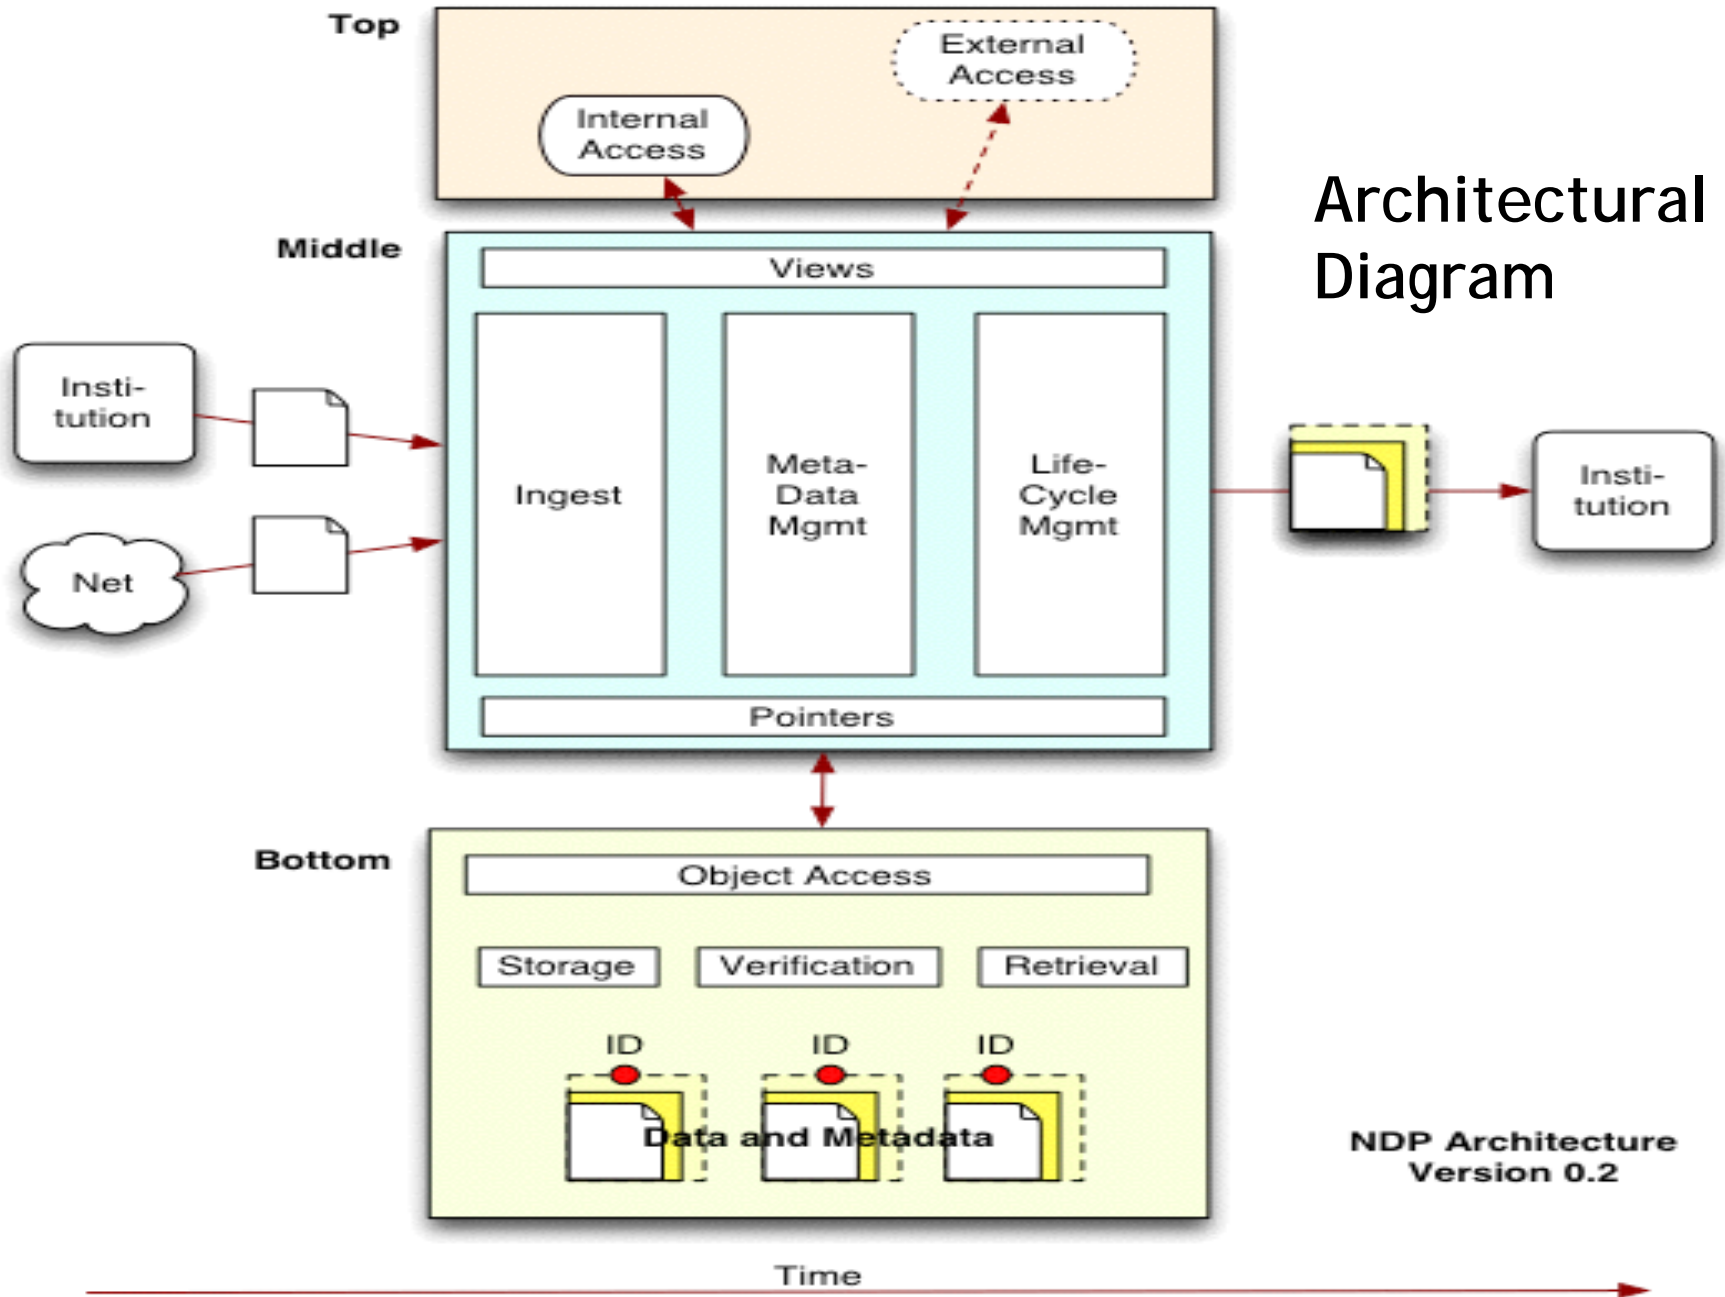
Top

External Access

Internal Access

Architectural Diagram

Middle

Views

Insti-tution

Ingest

Meta-Data Mgmt

Life-Cycle Mgmt

Insti-tution

Net

Pointers

Bottom

Object Access

Storage

Verification

Retrieval

ID

ID

ID

Data and Metadata

NDP Architecture Version 0.2

Time